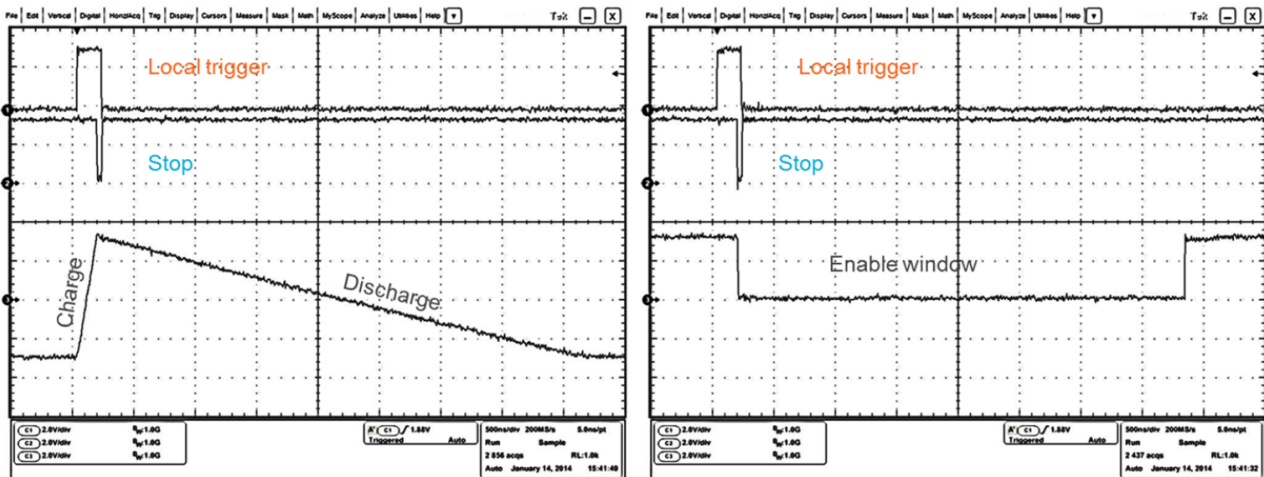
File Edit Vertical Digital Horiz/Acq Trig Display Cursors Measure Mask Math MyScope Analyze Utilities Help

Local trigger

Stop

Charge

Discharge

C1 2.0V/div $B_w$:1.0G
C2 2.0V/div $B_w$:1.0G
C3 2.0V/div $B_w$:1.0G

A' C1 / 1.88V
Triggered Auto

500ns/div 200MS/s 5.0ns/pt
Run Sample
2 856 acqs RL:1.0k
Auto January 14, 2014 15:41:48

File Edit Vertical Digital Horiz/Acq Trig Display Cursors Measure Mask Math MyScope Analyze Utilities Help

Local trigger

Stop

Enable window

C1 2.0V/div $B_w$:1.0G
C2 2.0V/div $B_w$:1.0G
C3 2.0V/div $B_w$:1.0G

A' C1 / 1.88V
Triggered Auto

500ns/div 200MS/s 5.0ns/pt
Run Sample
2 437 acqs RL:1.0k
Auto January 14, 2014 15:41:32